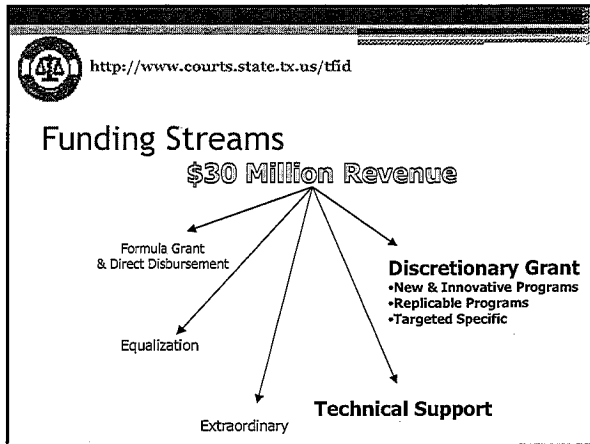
http://www.courts.state.tx.us/tfid

Funding Streams

\$30 Million Revenue

Formula Grant & Direct Disbursement

Discretionary Grant
•New & Innovative Programs
•Replicable Programs
•Targeted Specific

Equalization

Technical Support

Extraordinary